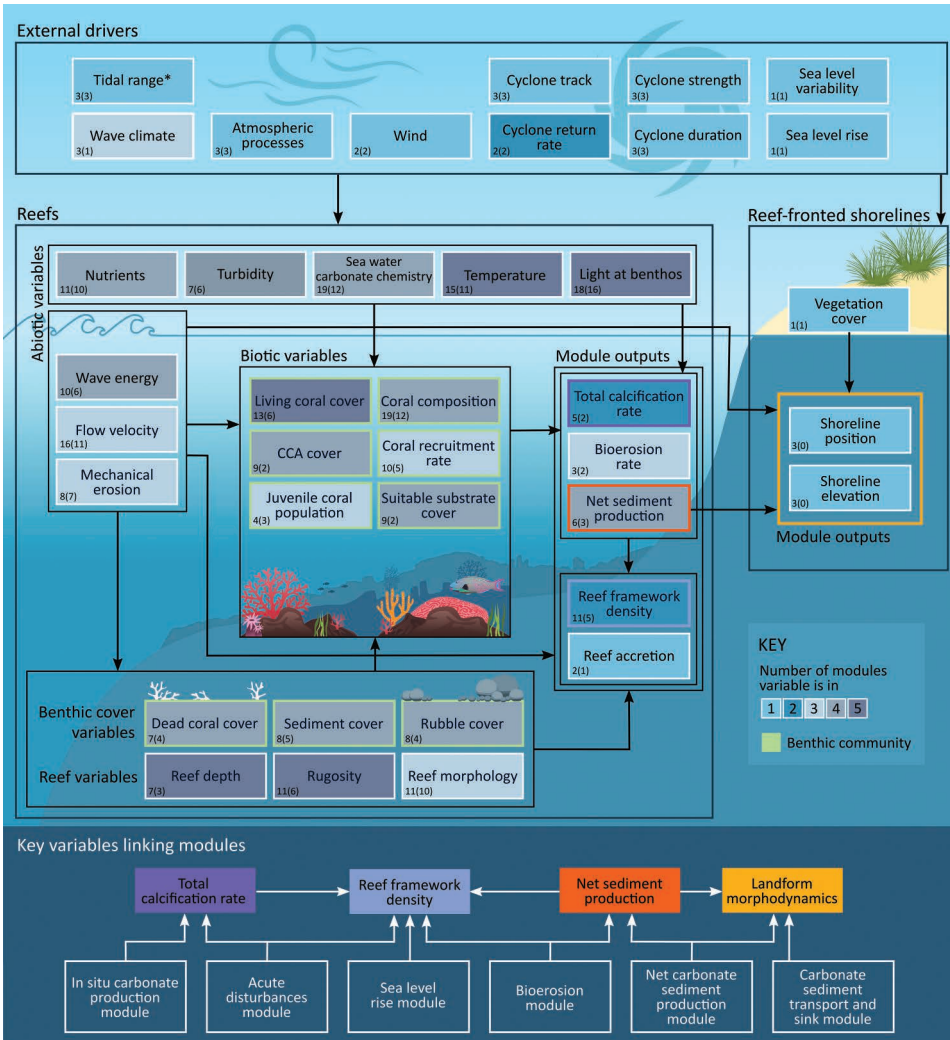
External drivers

Tidal range*
3(3)

Cyclone track
3(3)

Cyclone strength
3(3)

Sea level variability
1(1)

Wave climate
3(1)

Atmospheric processes
3(3)

Wind
2(2)

Cyclone return rate
2(2)

Cyclone duration
3(3)

Sea level rise
1(1)

Reefs

Reef-fronted shorelines

Abiotic variables

Nutrients
11(10)

Turbidity
7(6)

Sea water carbonate chemistry
19(12)

Temperature
15(11)

Light at benthos
18(16)

Vegetation cover
1(1)

Wave energy
10(6)

Flow velocity
16(11)

Mechanical erosion
8(7)

Biotic variables

Living coral cover
13(6)

Coral composition
19(12)

CCA cover
9(2)

Coral recruitment rate
10(5)

Juvenile coral population
4(3)

Suitable substrate cover
9(2)

Module outputs

Total calcification rate
5(2)

Bioerosion rate
3(2)

Net sediment production
6(3)

Reef framework density
11(5)

Reef accretion
2(1)

Shoreline position
3(0)

Shoreline elevation
3(0)

Module outputs

KEY
Number of modules variable is in
1 2 3 4 5
Benthic community

Benthic cover variables

Dead coral cover
7(4)

Sediment cover
8(5)

Rubble cover
8(4)

Reef variables

Reef depth
7(3)

Rugosity
11(6)

Reef morphology
11(10)

Key variables linking modules

Total calcification rate

Reef framework density

Net sediment production

Landform morphodynamics

In situ carbonate production module

Acute disturbances module

Sea level rise module

Bioerosion module

Net carbonate sediment production module

Carbonate sediment transport and sink module